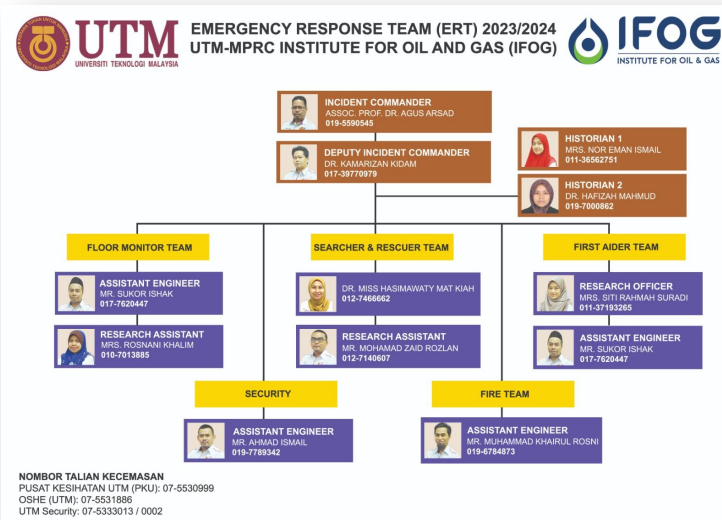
UTM
UNIVERSITI TEKNOLOGI MALAYSIA

EMERGENCY RESPONSE TEAM (ERT) 2023/2024
UTM-MPRC INSTITUTE FOR OIL AND GAS (IFOG)

IFOG
INSTITUTE FOR OIL & GAS

INCIDENT COMMANDER
ASSOC. PROF. DR. AGUS ARSAD
019-5590545

DEPUTY INCIDENT COMMANDER
DR. KAMARIZAN KIDAM
017-39770979

HISTORIAN 1
MRS. NOR EMAN ISMAIL
011-36562751

HISTORIAN 2
DR. HAFIZAH MAHMUD
019-7000862

FLOOR MONITOR TEAM

ASSISTANT ENGINEER
MR. SUKOR ISHAK
017-7620447

RESEARCH ASSISTANT
MRS. ROSNANI KHALIM
010-7013885

SEARCHER & RESCUER TEAM

DR. MISS HASIMAWATY MAT KIAH
012-7466662

RESEARCH ASSISTANT
MR. MOHAMAD ZAID ROZLAN
012-7140607

FIRST AIDER TEAM

RESEARCH OFFICER
MRS. SITI RAHMAH SURADI
011-37193265

ASSISTANT ENGINEER
MR. SUKOR ISHAK
017-7620447

SECURITY

ASSISTANT ENGINEER
MR. AHMAD ISMAIL
019-7789342

FIRE TEAM

ASSISTANT ENGINEER
MR. MUHAMMAD KHAIRUL ROSNI
019-6784873

NOMBOR TALIAN KECEMASAN
PUSAT KESIHATAN UTM (PKU): 07-5530999
OSHE (UTM): 07-5531886
UTM Security: 07-5333013 / 0002